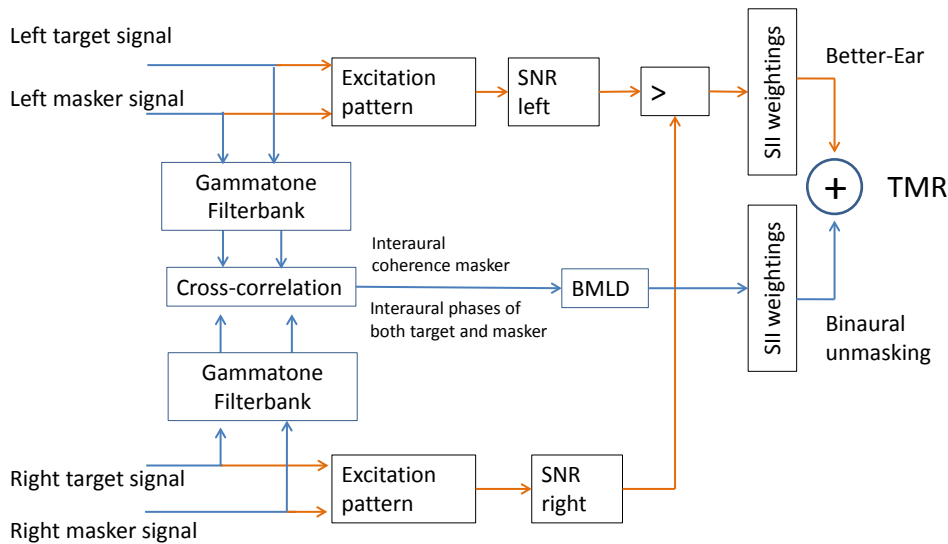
Left target signal

Left masker signal

Excitation pattern

SNR left

>

SII weightings

Better-Ear

+

TMR

Gammatone Filterbank

Interaural coherence masker

Cross-correlation

BMLD

SII weightings

Interaural phases of both target and masker

Binaural unmasking

Gammatone Filterbank

Right target signal

Excitation pattern

SNR right

Right masker signal